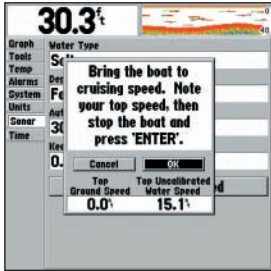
30.3ft

Graph
Tools
Temp
Alarms
System
Units
Sonar
Time

Water Type
Sa
Dep
Fe
Aut
30
Kee
0.

Bring the boat to cruising speed. Note your top speed, then stop the boat and press 'ENTER'.

Cancel
OK

Top Ground Speed
0.0

Top Uncalibrated Water Speed
15.1

d